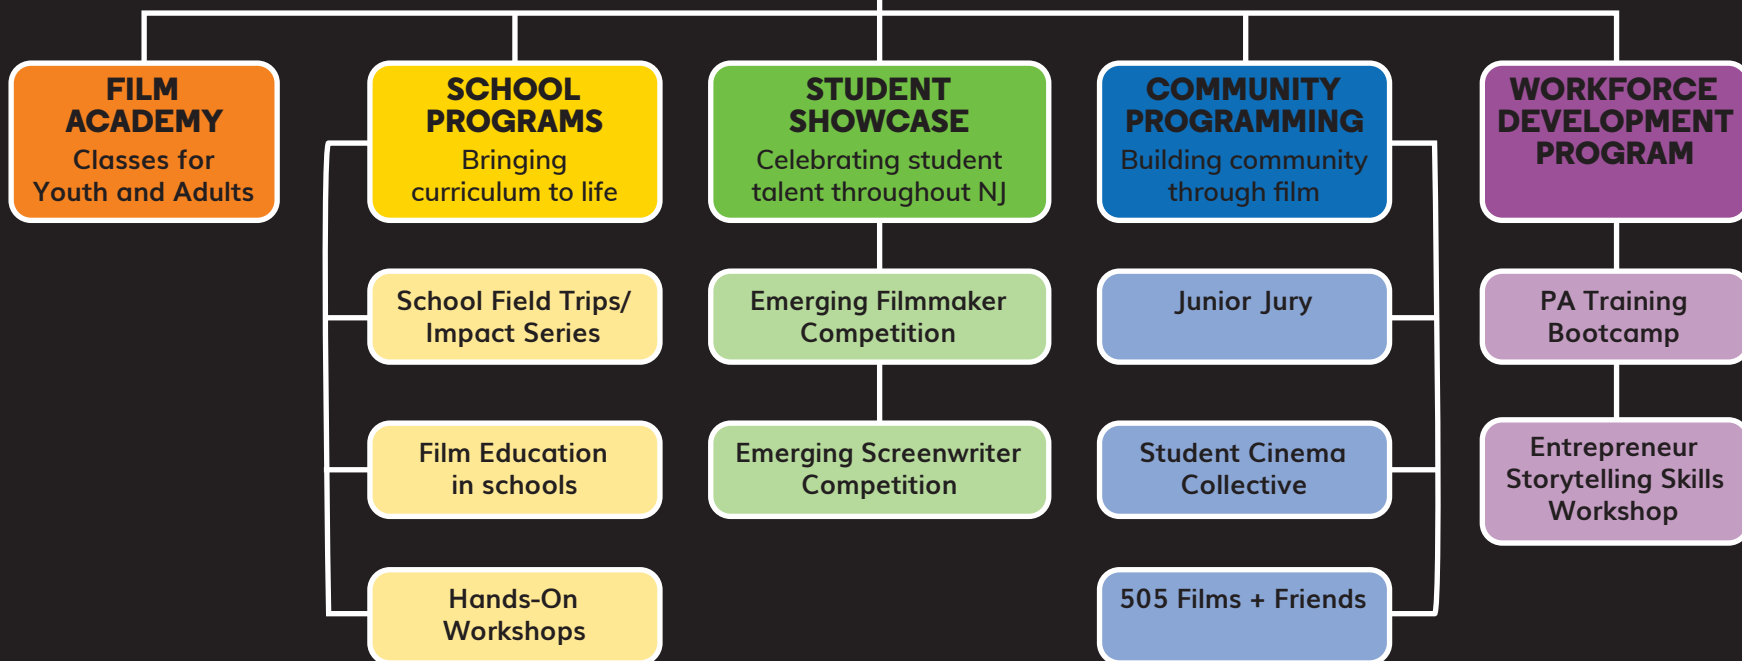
FILM ACADEMY
Classes for Youth and Adults

SCHOOL PROGRAMS
Bringing curriculum to life

School Field Trips/ Impact Series

Film Education in schools

Hands-On Workshops

STUDENT SHOWCASE
Celebrating student talent throughout NJ

Emerging Filmmaker Competition

Emerging Screenwriter Competition

COMMUNITY PROGRAMMING
Building community through film

Junior Jury

Student Cinema Collective

505 Films + Friends

WORKFORCE DEVELOPMENT PROGRAM

PA Training Bootcamp

Entrepreneur Storytelling Skills Workshop